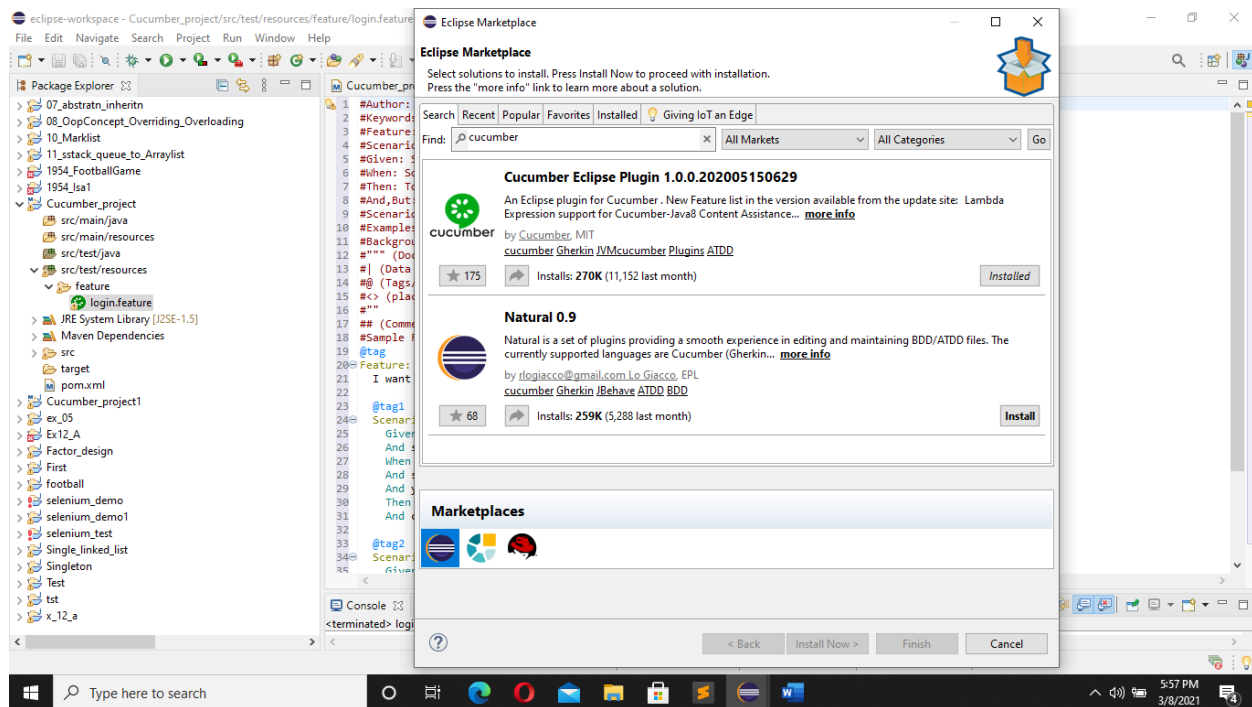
eclipse-workspace - Cucumber_project/src/test/resources/feature/login.feature

File Edit Navigate Search Project Run Window Help

Package Explorer

07_abstratn_inheritn
08_OopConcept_Overriding_Overloading
10_Marklist
11_sstack_queue_to_Arraylist
1954_FootballGame
1954_lsa1
Cucumber_project
src/main/java
src/main/resources
src/test/java
src/test/resources
feature
login.feature
JRE System Library [J2SE-1.5]
Maven Dependencies
src
target
pom.xml
Cucumber_project1
ex_05
Ex12_A
Factor_design
First
football
selenium_demo
selenium_demo1
selenium_test
Single_linked_list
Singleton
Test
tst
x_12_a

Cucumber_pr

1 #Author:
2 #Keyword
3 #Feature:
4 #Scenari
5 #Given: S
6 #When: S
7 #Then: T
8 #And,But:
9 #Scenari
10 #Example
11 #Backgro
12 #""" (Do
13 #| (Data
14 #@ (Tags
15 #<> (pla
16 #""
17 ## (Comm
18 #Sample
19 @tag
20 Feature:
21 I want
22
23 @tag1
24 Scenari
25 Give
26 And
27 When
28 And
29 And
30 Then
31 And
32
33 @tag2
34 Scenari
35 Give

Console
<terminated> logi

Eclipse Marketplace

Eclipse Marketplace
Select solutions to install. Press Install Now to proceed with installation.
Press the "more info" link to learn more about a solution.

Search Recent Popular Favorites Installed Giving IoT an Edge

Find: cucumber | All Markets | All Categories | Go

Cucumber Eclipse Plugin 1.0.0.202005150629
An Eclipse plugin for Cucumber . New Feature list in the version available from the update site: Lambda Expression support for Cucumber-Java8 Content Assistance... more info
by Cucumber, MIT
cucumber Gherkin JVMcucumber Plugins ATDD
175 Installs: 270K (11,152 last month) Installed

cucumber

Natural 0.9
Natural is a set of plugins providing a smooth experience in editing and maintaining BDD/ATDD files. The currently supported languages are Cucumber (Gherkin... more info
by rlogiacco@gmail.com Lo Giacco, EPL
cucumber Gherkin JBehave ATDD BDD
68 Installs: 259K (5,288 last month) Install

Marketplaces

< Back Install Now > Finish Cancel

Type here to search

5:57 PM
3/8/2021